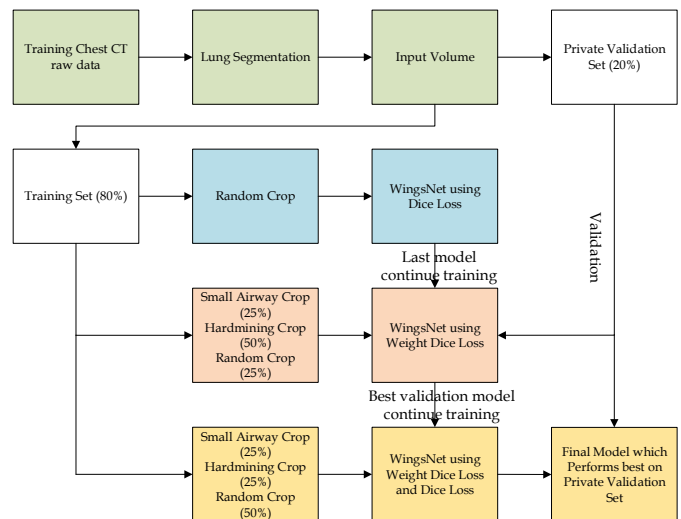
Training Chest CT raw data

Lung Segmentation

Input Volume

Private Validation Set (20%)

Training Set (80%)

Random Crop

WingsNet using Dice Loss

Validation

Last model continue training

Small Airway Crop (25%)
Hardmining Crop (50%)
Random Crop (25%)

WingsNet using Weight Dice Loss

Best validation model continue training

Small Airway Crop (25%)
Hardmining Crop (25%)
Random Crop (50%)

WingsNet using Weight Dice Loss and Dice Loss

Final Model which Performs best on Private Validation Set